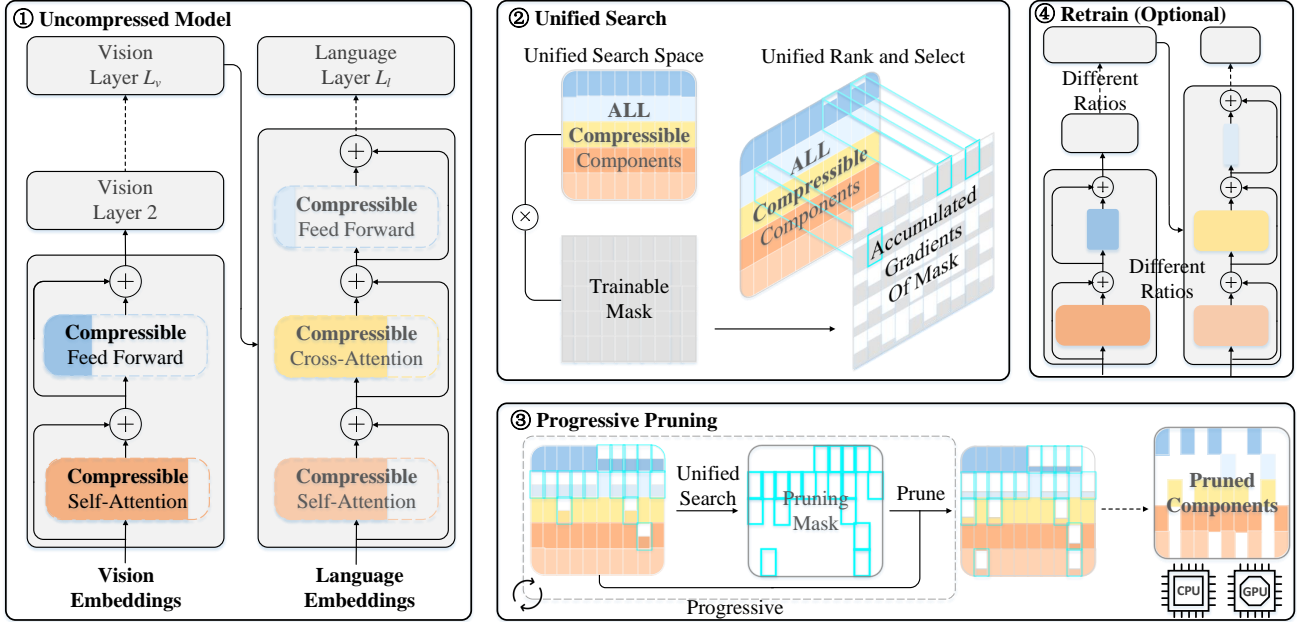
① Uncompressed Model

Vision Layer $L_v$

Language Layer $L_l$

Vision Layer 2

Compressible Feed Forward

Compressible Feed Forward

Compressible Cross-Attention

Compressible Self-Attention

Compressible Self-Attention

Vision Embeddings

Language Embeddings

② Unified Search

Unified Search Space

Unified Rank and Select

ALL Compressible Components

ALL Compressible Components

Trainable Mask

Accumulated Gradients Of Mask

④ Retrain (Optional)

Different Ratios

Different Ratios

③ Progressive Pruning

Unified Search

Pruning Mask

Prune

Pruned Components

Progressive

CPU

GPU